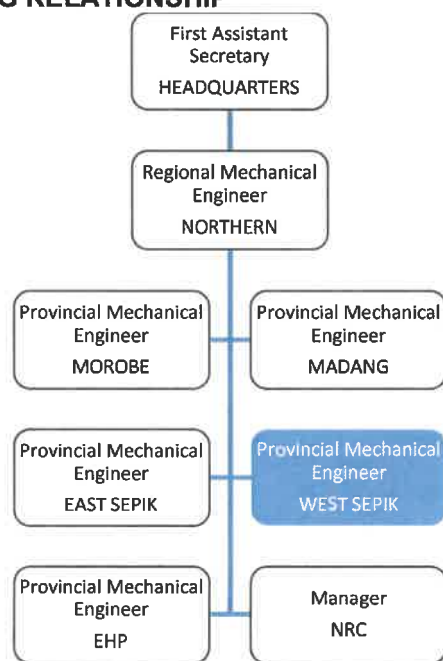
G RELATIONSHIP

First Assistant Secretary
HEADQUARTERS

Regional Mechanical Engineer
NORTHERN

Provincial Mechanical Engineer
MOROBE

Provincial Mechanical Engineer
MADANG

Provincial Mechanical Engineer
EAST SEPIK

Provincial Mechanical Engineer
WEST SEPIK

Provincial Mechanical Engineer
EHP

Manager
NRC